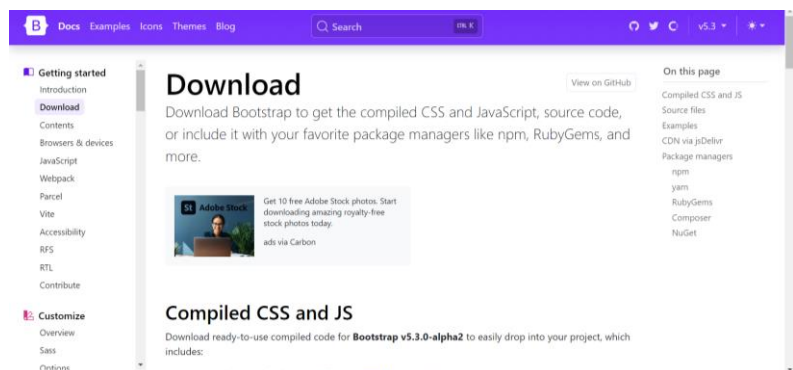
B Docs Examples Icons Themes Blog

Search ctrl K

v5.3

Getting started
Introduction
Download
Contents
Browsers & devices
JavaScript
Webpack
Parcel
Vite
Accessibility
RFS
RTL
Contribute

Customize
Overview
Sass
Options

Download

View on GitHub

Download Bootstrap to get the compiled CSS and JavaScript, source code, or include it with your favorite package managers like npm, RubyGems, and more.

St Adobe Stock

Get 10 free Adobe Stock photos. Start downloading amazing royalty-free stock photos today.

ads via Carbon

Compiled CSS and JS

Download ready-to-use compiled code for **Bootstrap v5.3.0-alpha2** to easily drop into your project, which includes:

On this page
Compiled CSS and JS
Source files
Examples
CDN via jsDelivr
Package managers
npm
yarn
RubyGems
Composer
NuGet